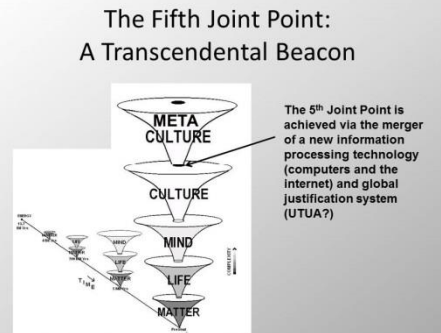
The Fifth Joint Point:
A Transcendental Beacon

META CULTURE

CULTURE

MIND

LIFE

MATTER

TIME

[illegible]

COMPLEXITY

The 5$^{th}$ Joint Point is achieved via the merger of a new information processing technology (computers and the internet) and global justification system (UTUA?)